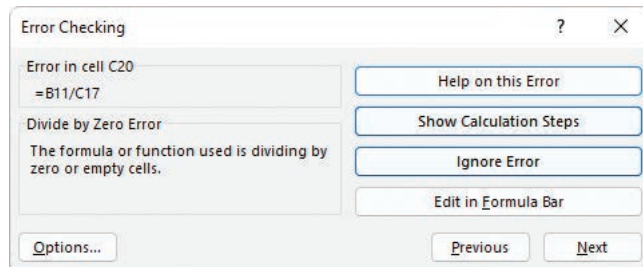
Error Checking

?

X

Error in cell C20

=B11/C17

Divide by Zero Error

The formula or function used is dividing by zero or empty cells.

Help on this Error

Show Calculation Steps

Ignore Error

Edit in Formula Bar

Options...

Previous

Next